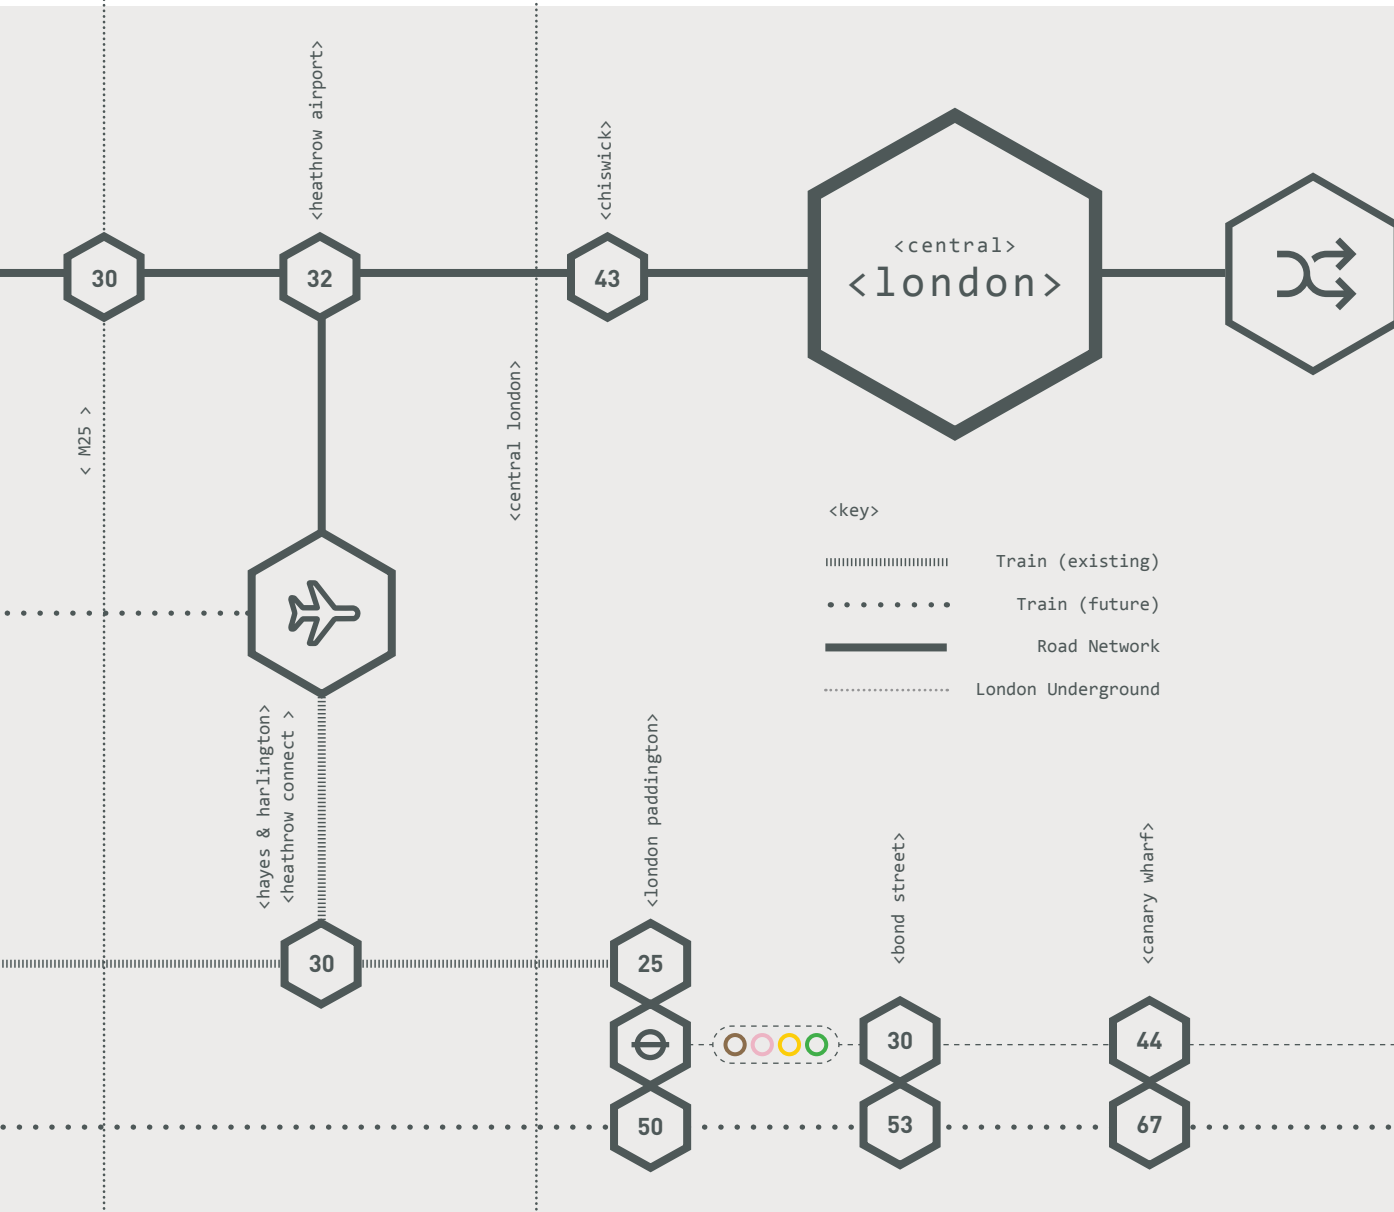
<heathrow airport>

<chiswick>

30

32

43

<central>
<london>

< M25 >

<central london>

<key>

Train (existing)

Train (future)

Road Network

London Underground

<hayes & harlington>
<heathrow connect >

<london paddington>

<bond street>

<canary wharf>

30

25

30

44

50

53

67